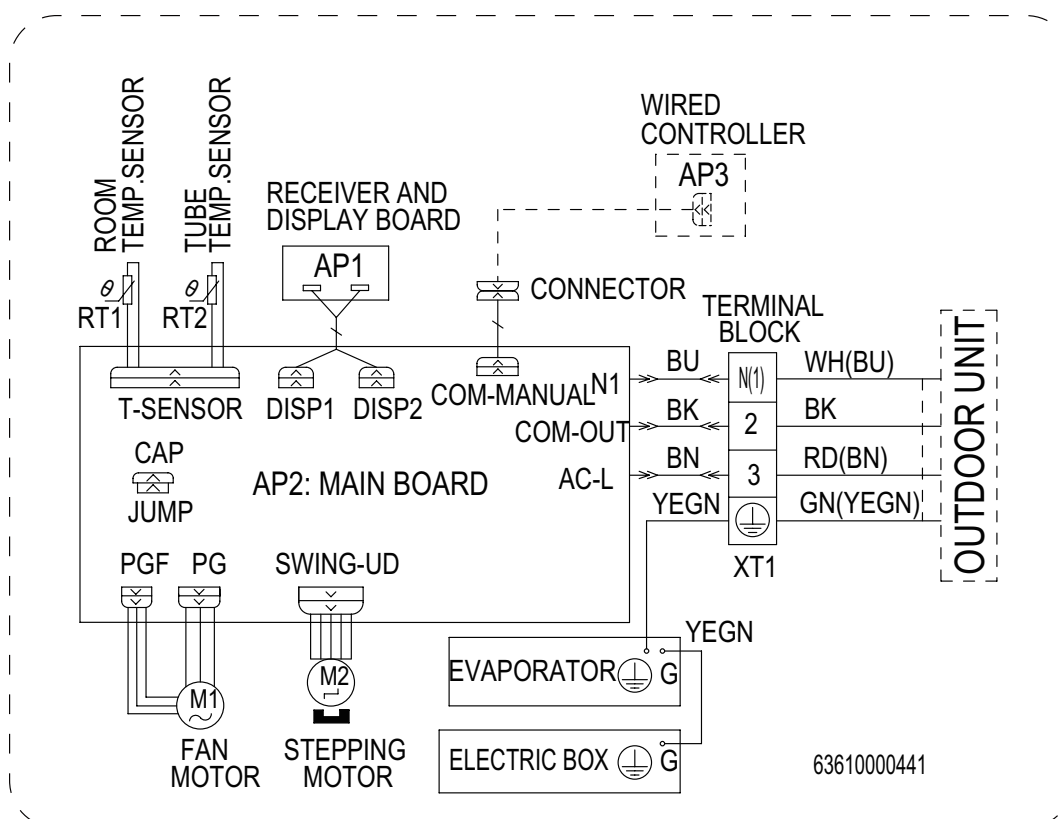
ROOM TEMP.SENSOR

TUBE TEMP.SENSOR

RECEIVER AND DISPLAY BOARD

AP1

WIRED CONTROLLER

AP3

$\theta$ RT1

$\theta$ RT2

CONNECTOR

TERMINAL BLOCK

OUTDOOR UNIT

T-SENSOR

DISP1

DISP2

COM-MANUAL

N1

BU

N(1)

WH(BU)

BK

2

BK

COM-OUT

CAP

JUMP

AP2: MAIN BOARD

AC-L

BN

3

RD(BN)

YEGN

GN(YEGN)

XT1

PGF

PG

SWING-UD

M1

M2

YEGN

EVAPORATOR

G

FAN MOTOR

STEPPING MOTOR

ELECTRIC BOX

G

63610000441